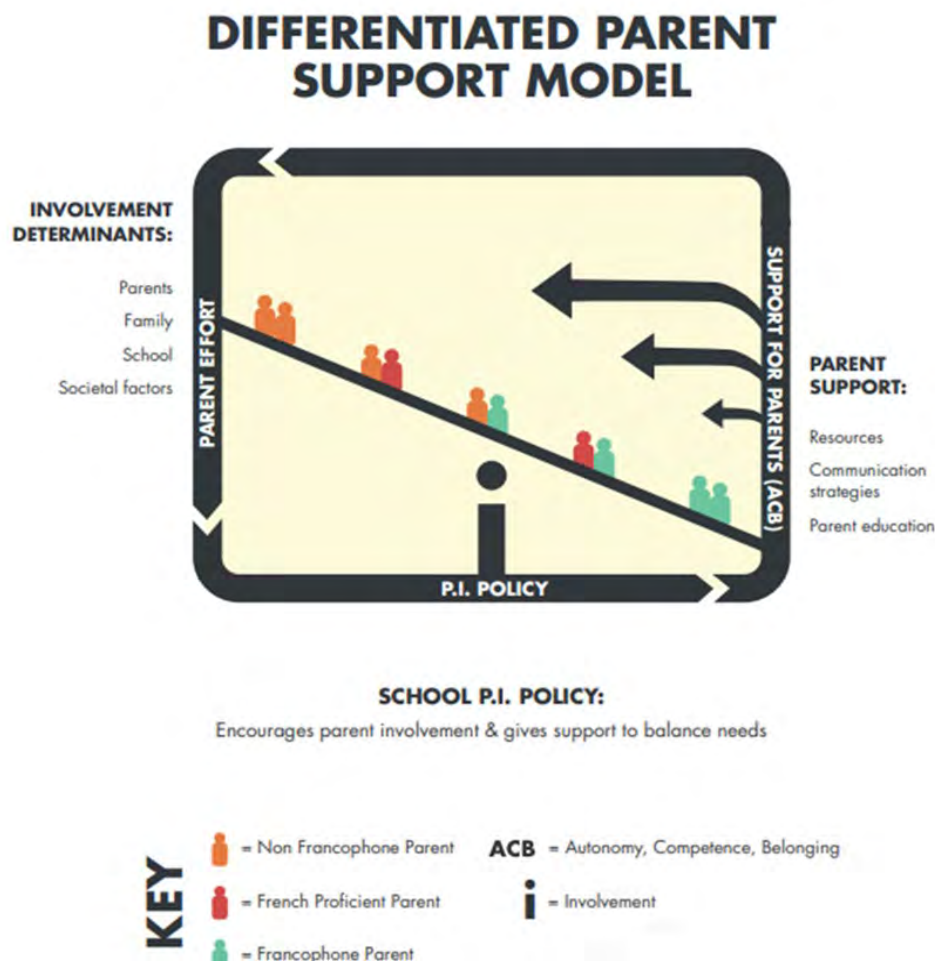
DIFFERENTIATED PARENT SUPPORT MODEL

INVOLVEMENT DETERMINANTS:

Parents
Family
School
Societal factors

PARENT EFFORT

SUPPORT FOR PARENTS (ACB)

PARENT SUPPORT:

Resources
Communication strategies
Parent education

P.I. POLICY

SCHOOL P.I. POLICY:
Encourages parent involvement & gives support to balance needs

KEY

= Non Francophone Parent

= French Proficient Parent

= Francophone Parent

ACB = Autonomy, Competence, Belonging

i = Involvement